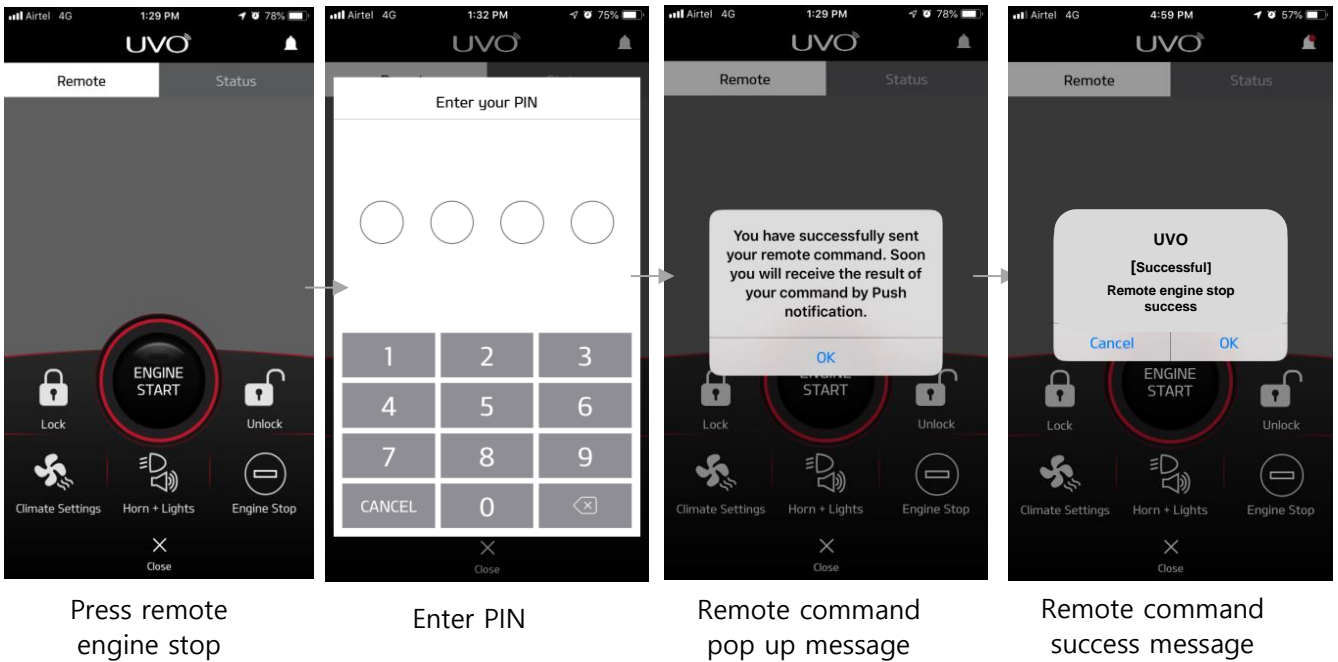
Airtel 4G 1:29 PM 78%
UVO
Remote
Status
ENGINE START
Lock
Unlock
Climate Settings
Horn + Lights
Engine Stop
Close

Press remote engine stop

Airtel 4G 1:32 PM 75%
UVO
Enter your PIN
1
2
3
4
5
6
7
8
9
CANCEL
0
Close

Enter PIN

Airtel 4G 1:29 PM 78%
UVO
Remote
Status
You have successfully sent your remote command. Soon you will receive the result of your command by Push notification.
OK
START
Lock
Unlock
Climate Settings
Horn + Lights
Engine Stop
Close

Remote command pop up message

Airtel 4G 4:59 PM 57%
UVO
Remote
Status
UVO
[Successful]
Remote engine stop success
Cancel
OK
ENGINE START
Lock
Unlock
Climate Settings
Horn + Lights
Engine Stop
Close

Remote command success message